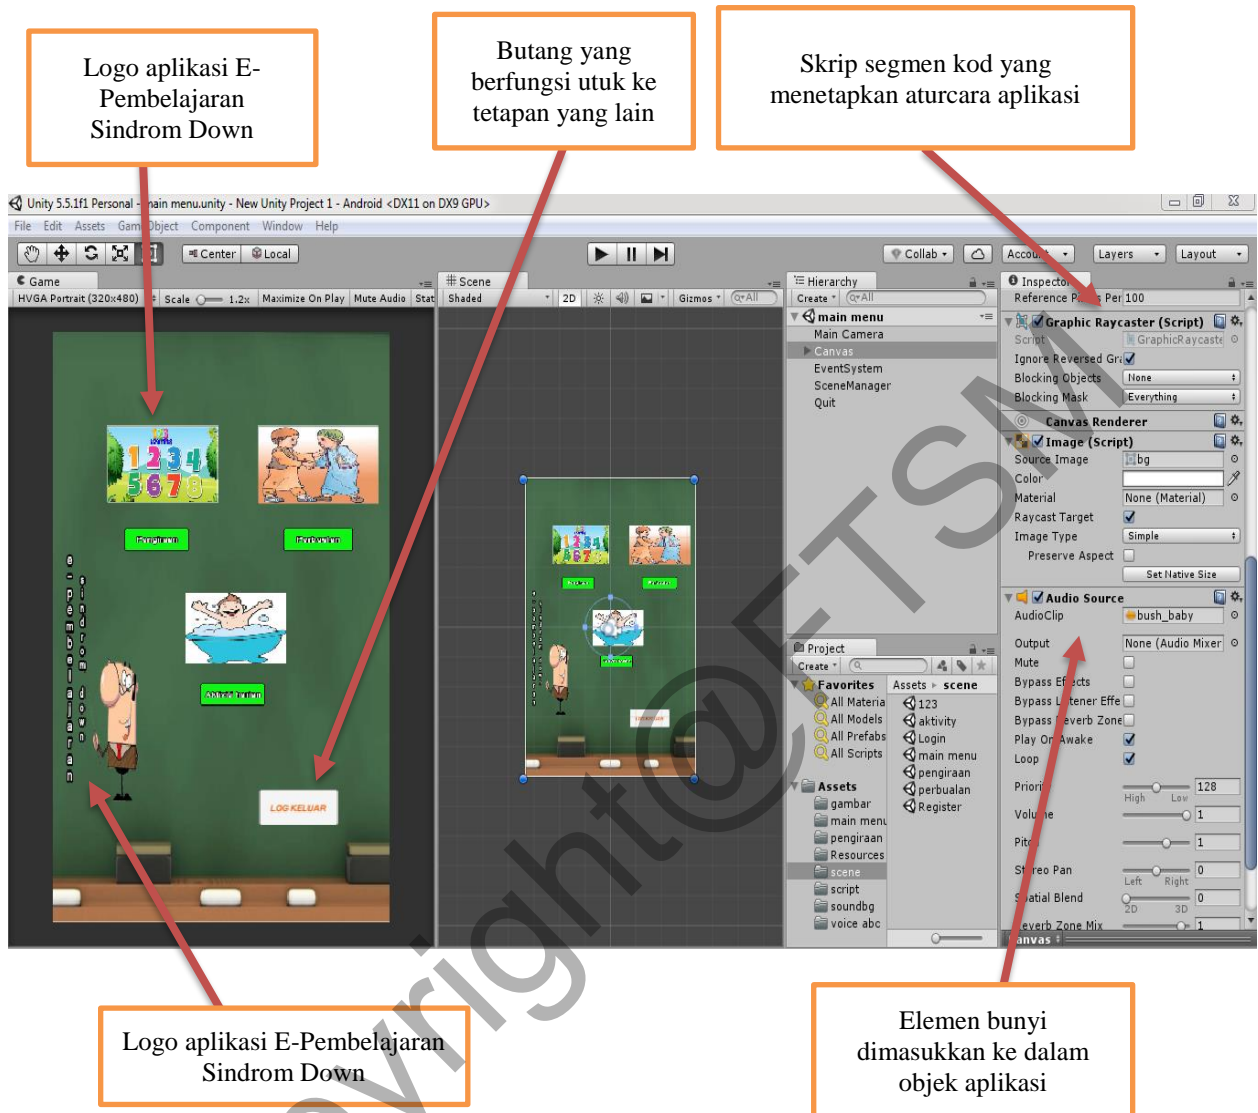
Logo aplikasi E-Pembelajaran Sindrom Down

Butang yang berfungsi utuk ke tetapan yang lain

Skrip segmen kod yang menetapkan aturcara aplikasi

Unity 5.5.1f1 Personal - main menu.unity - New Unity Project 1 - Android <DX11 on DX9 GPU>

File Edit Assets GameObject Component Window Help

Center Local

Collab Account Layers Layout

Game
HVGA Portrait (320x480) Scale 1.2x Maximize On Play Mute Audio Stat

Scene
Shaded 2D Gizmos All

Hierarchy
Create All
main menu
Main Camera
Canvas
EventSystem
SceneManager
Quit

Inspector
Reference Pixels Per 100
Graphic Raycaster (Script)
Script GraphicRaycaster
Ignore Reversed Gra
Blocking Objects None
Blocking Mask Everything
Canvas Renderer
Image (Script)
Source Image bg
Color
Material None (Material)
Raycast Target
Image Type Simple
Preserve Aspect
Set Native Size
Audio Source
AudioClip bush_baby
Output None (Audio Mixer
Mute
Bypass Effects
Bypass Listener Effe
Bypass Reverb Zone
Play On Awake
Loop
Priority 128
High Low
Volume 1
Pitch 1
Stereo Pan 0
Left Right
Spatial Blend 0
2D 3D
Reverb Zone Mix 1
Canvas

Project
Create
Favorites
All Materials
All Models
All Prefabs
All Scripts
Assets
gambar
main menu
pengiraan
Resources
scene
script
soundbg
voice abc

Assets ▸ scene
123
aktivity
Login
main menu
pengiraan
perbualan
Register

LOG KELUAR

Logo aplikasi E-Pembelajaran Sindrom Down

Elemen bunyi dimasukkan ke dalam objek aplikasi

Copyright@FTSM